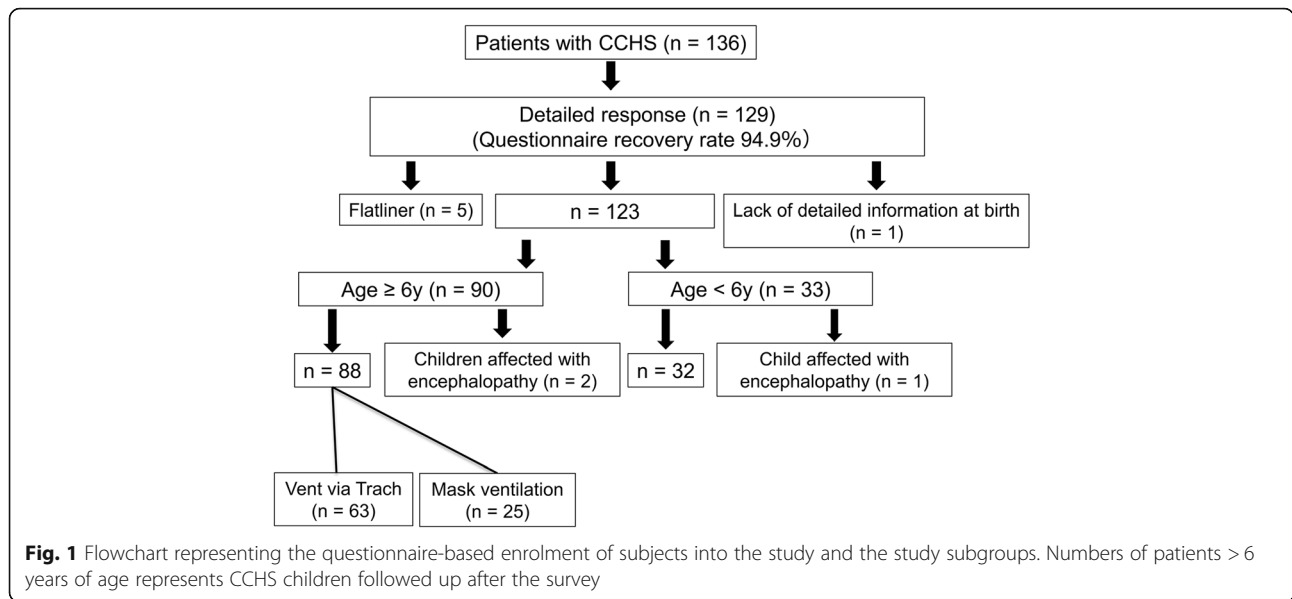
Patients with CCHS (n = 136)

Detailed response (n = 129)
(Questionnaire recovery rate 94.9%)

Flatliner (n = 5)

n = 123

Lack of detailed information at birth (n = 1)

Age ≥ 6y (n = 90)

Age < 6y (n = 33)

n = 88

Children affected with encephalopathy (n = 2)

n = 32

Child affected with encephalopathy (n = 1)

Vent via Trach (n = 63)

Mask ventilation (n = 25)

**Fig. 1** Flowchart representing the questionnaire-based enrolment of subjects into the study and the study subgroups. Numbers of patients > 6 years of age represents CCHS children followed up after the survey